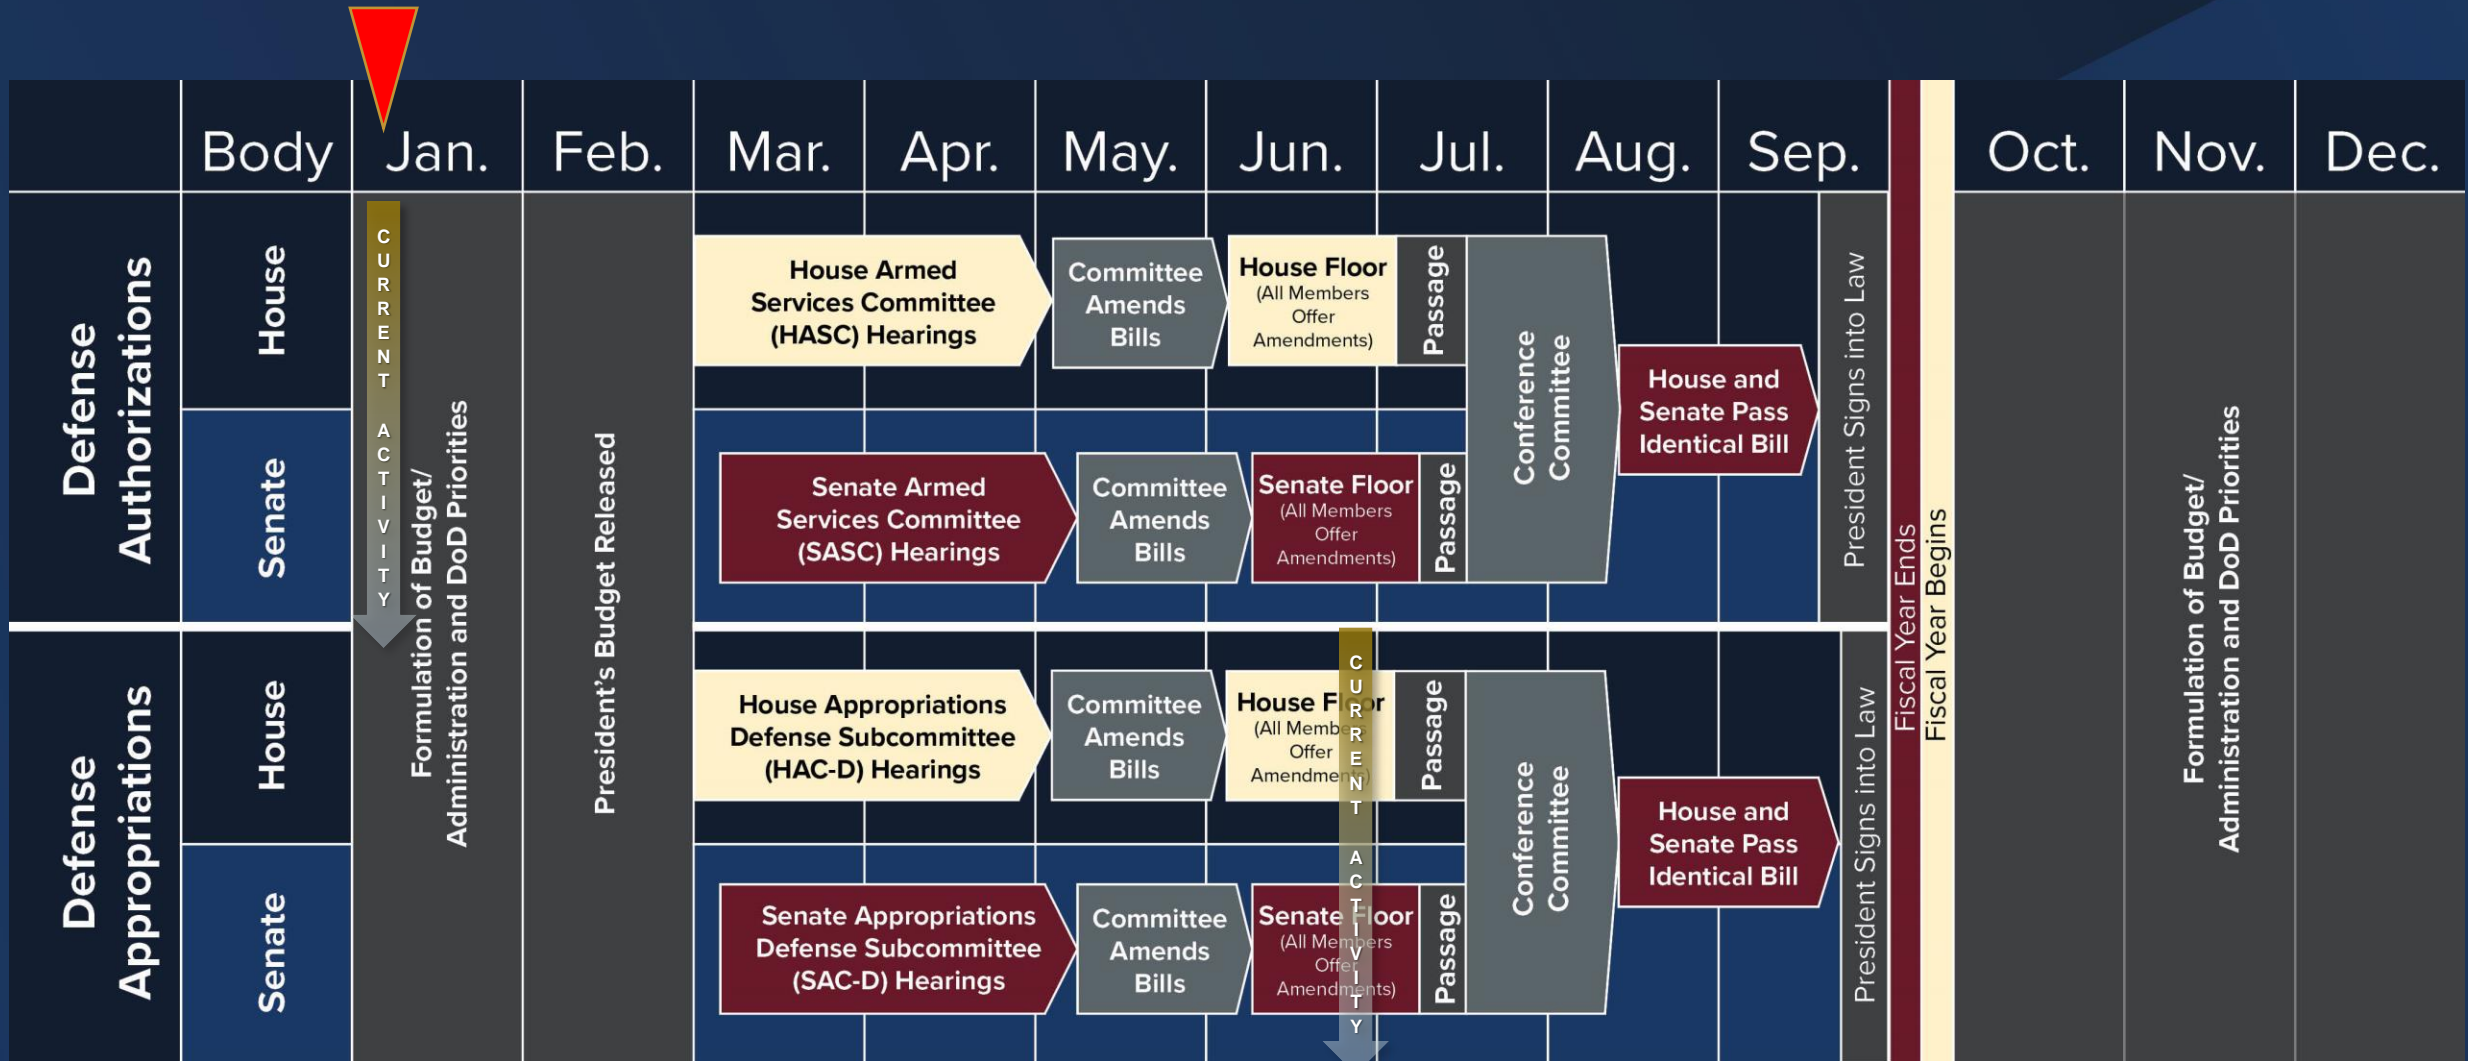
| Body | Jan. | Feb. | Mar. | Apr. | May. | Jun. | Jul. | Aug. | Sep. | Oct. | Nov. | Dec. |
|---|---|---|---|---|---|---|---|---|---|---|---|---|

Defense Authorizations

House

Senate

CURRENT ACTIVITY

Formulation of Budget/ Administration and DoD Priorities

President's Budget Released

House Armed Services Committee (HASC) Hearings

Committee Amends Bills

House Floor (All Members Offer Amendments)

Passage

Senate Armed Services Committee (SASC) Hearings

Committee Amends Bills

Senate Floor (All Members Offer Amendments)

Passage

Conference Committee

House and Senate Pass Identical Bill

President Signs into Law

Fiscal Year Ends

Fiscal Year Begins

Formulation of Budget/ Administration and DoD Priorities

Defense Appropriations

House

Senate

House Appropriations Defense Subcommittee (HAC-D) Hearings

Committee Amends Bills

House Floor (All Members Offer Amendments)

CURRENT ACTIVITY

Passage

Senate Appropriations Defense Subcommittee (SAC-D) Hearings

Committee Amends Bills

Senate Floor (All Members Offer Amendments)

Passage

Conference Committee

House and Senate Pass Identical Bill

President Signs into Law